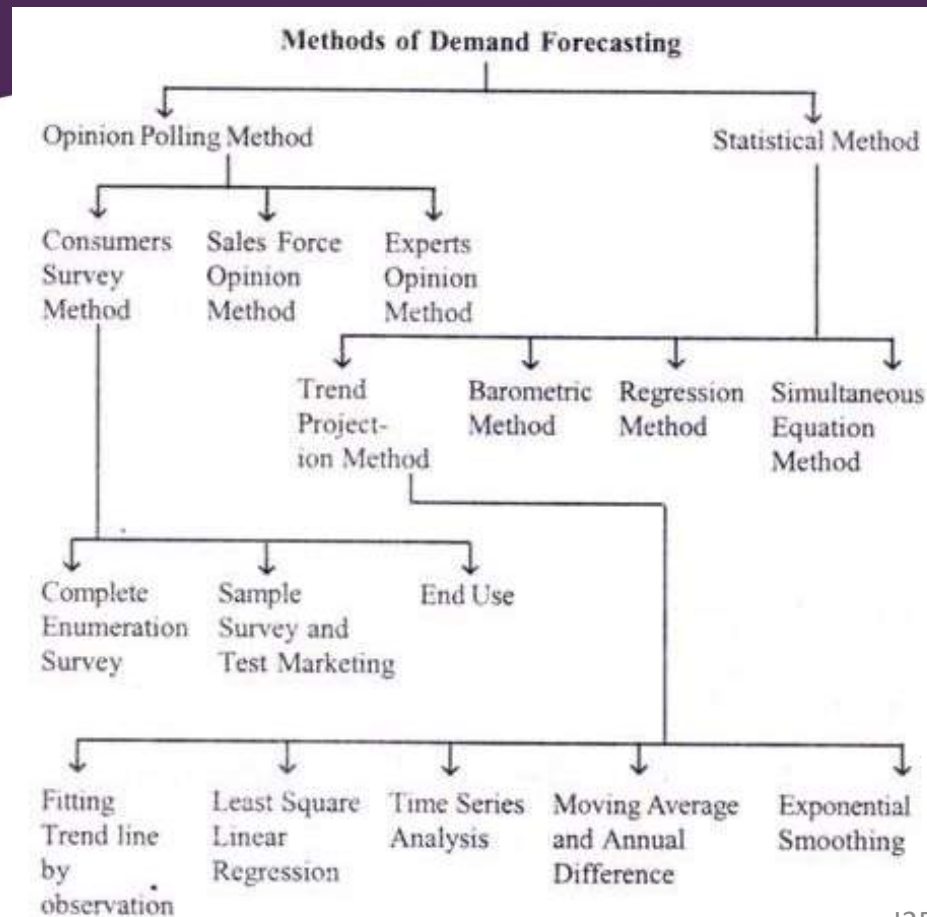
Methods of Demand Forecasting

Opinion Polling Method

Statistical Method

Consumers Survey Method

Sales Force Opinion Method

Experts Opinion Method

Trend Projection Method

Barometric Method

Regression Method

Simultaneous Equation Method

Complete Enumeration Survey

Sample Survey and Test Marketing

End Use

Fitting Trend line by observation

Least Square Linear Regression

Time Series Analysis

Moving Average and Annual Difference

Exponential Smoothing

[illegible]